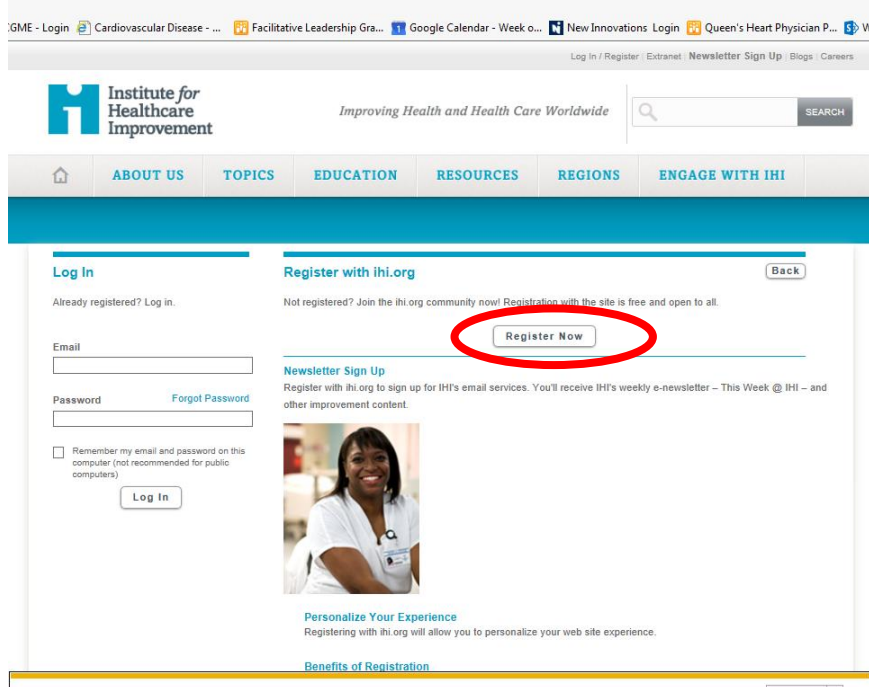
GME - Login Cardiovascular Disease - ... Facilitative Leadership Gra... Google Calendar - Week o... New Innovations Login Queen's Heart Physician P... W

Log In / Register | Extranet | Newsletter Sign Up | Blogs | Careers

Institute for Healthcare Improvement

Improving Health and Health Care Worldwide

SEARCH

ABOUT US TOPICS EDUCATION RESOURCES REGIONS ENGAGE WITH IHI

Log In

Already registered? Log in.

Email

Password

Forgot Password

Remember my email and password on this computer (not recommended for public computers)

Log In

Register with ihi.org

Back

Not registered? Join the ihi.org community now! Registration with the site is free and open to all.

Register Now

Newsletter Sign Up

Register with ihi.org to sign up for IHI's email services. You'll receive IHI's weekly e-newsletter – This Week @ IHI – and other improvement content.

Personalize Your Experience

Registering with ihi.org will allow you to personalize your web site experience.

Benefits of Registration